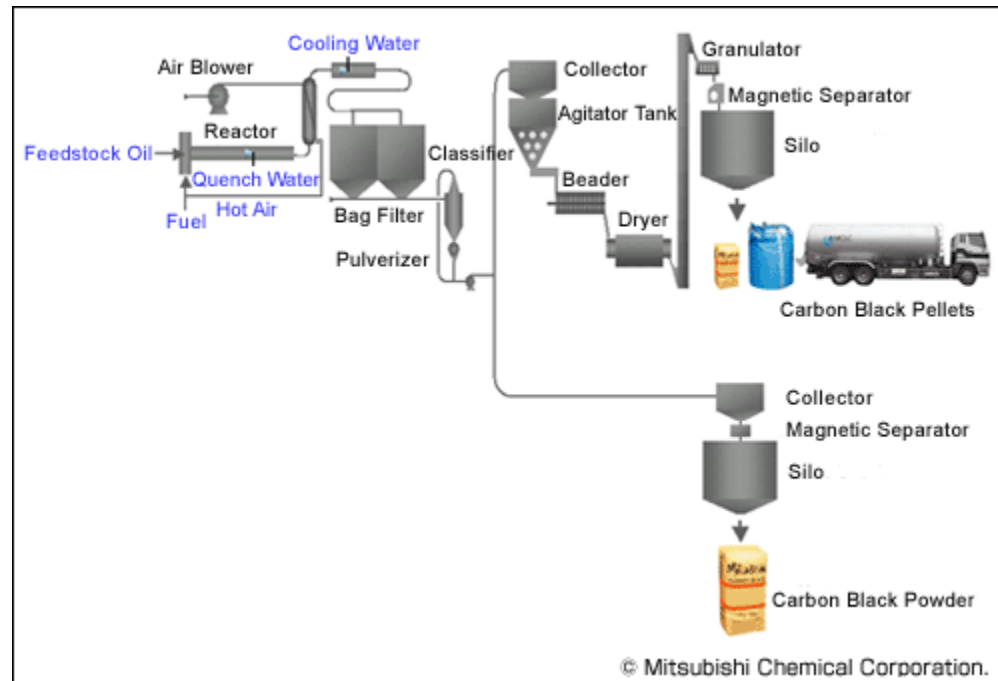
Cooling Water
Air Blower
Reactor
Feedstock Oil
Quench Water
Fuel
Hot Air
Bag Filter
Classifier
Pulverizer
Collector
Agitator Tank
Beader
Dryer
Granulator
Magnetic Separator
Silo
Carbon Black Pellets
Collector
Magnetic Separator
Silo
Carbon Black Powder
© Mitsubishi Chemical Corporation.